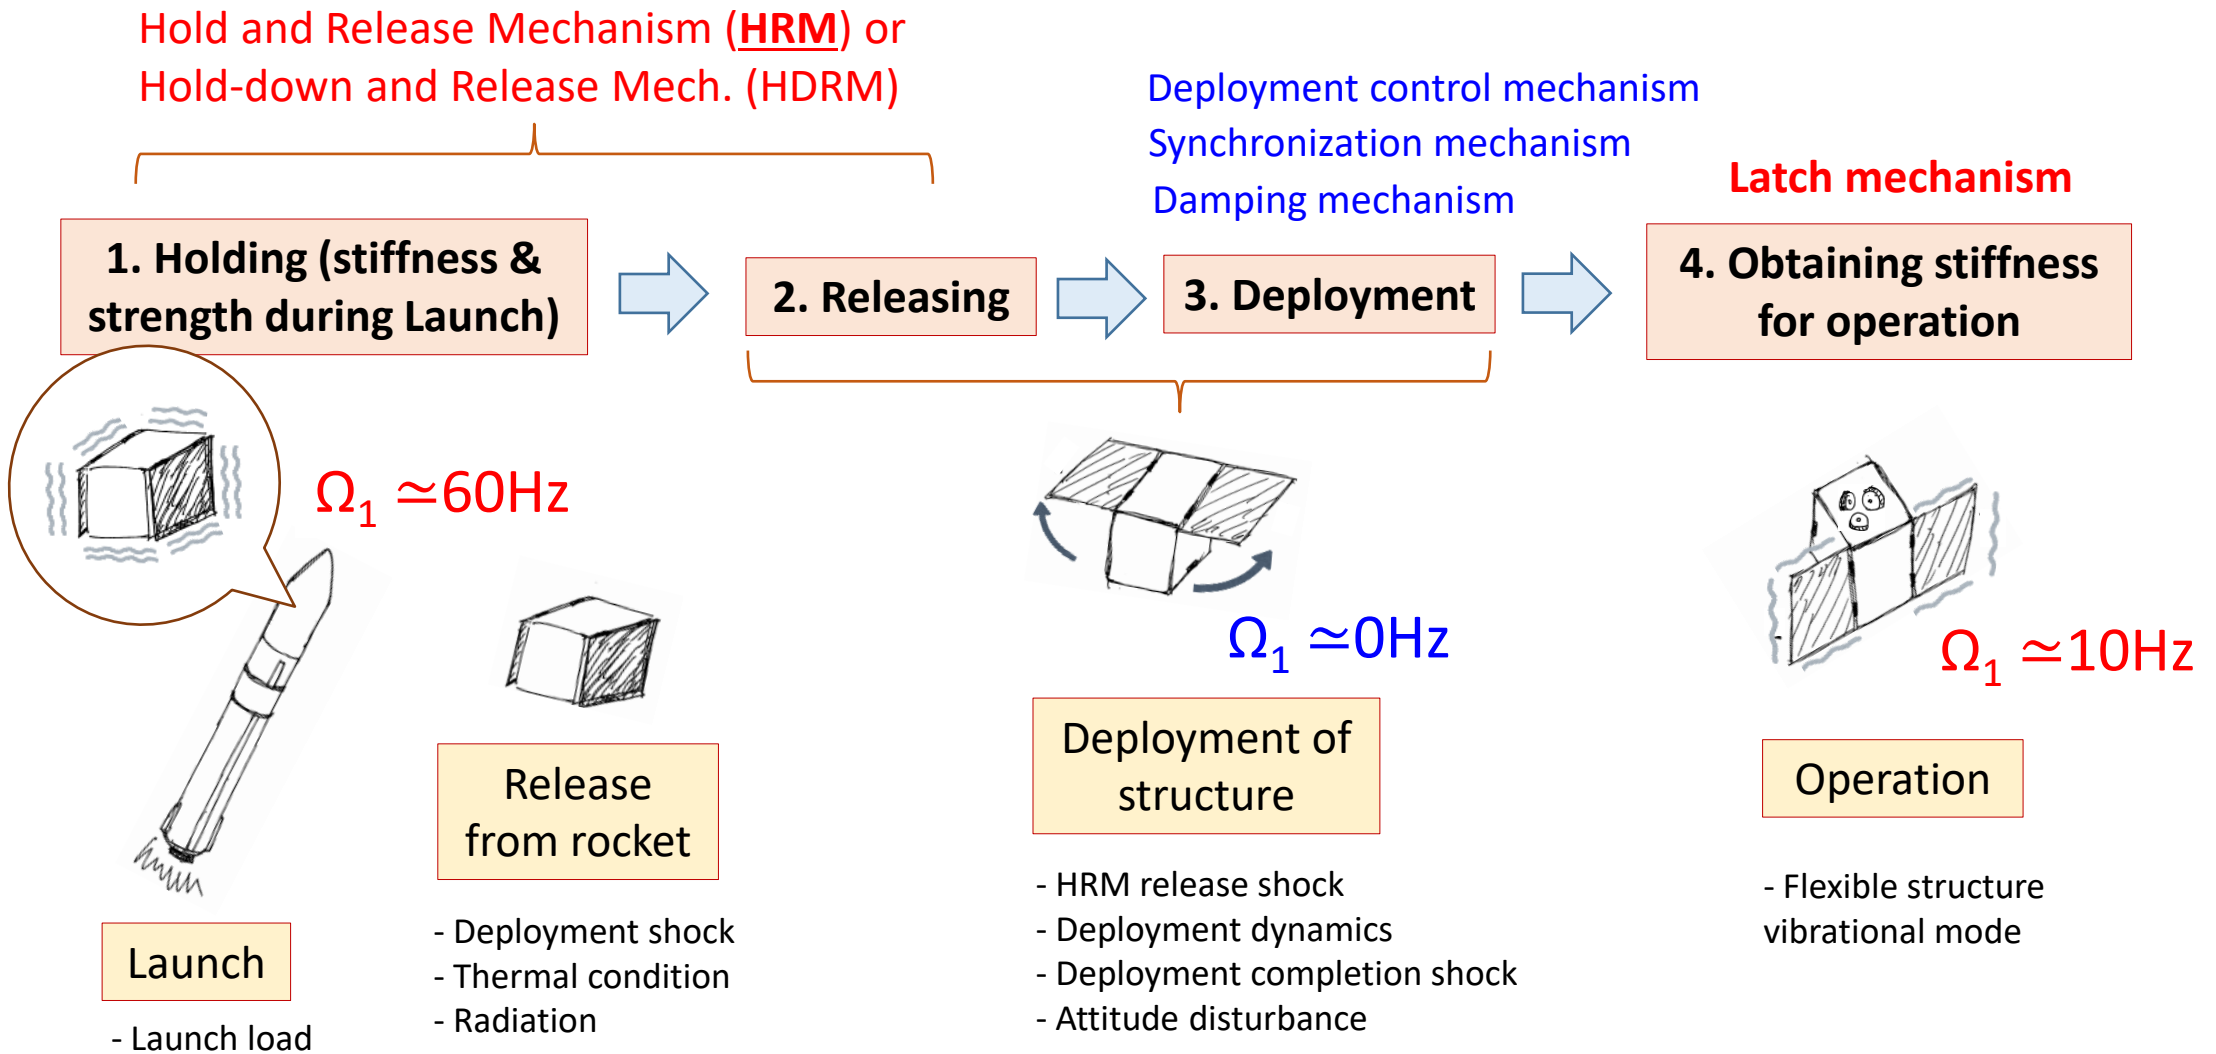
Hold and Release Mechanism (HRM) or
Hold-down and Release Mech. (HDRM)

Deployment control mechanism
Synchronization mechanism
Damping mechanism

Latch mechanism

1. Holding (stiffness & strength during Launch)

2. Releasing

3. Deployment

4. Obtaining stiffness for operation

$\Omega_1 \simeq 60Hz$

$\Omega_1 \simeq 0Hz$

$\Omega_1 \simeq 10Hz$

Launch

- Launch load

Release from rocket

- Deployment shock
- Thermal condition
- Radiation

Deployment of structure

- HRM release shock
- Deployment dynamics
- Deployment completion shock
- Attitude disturbance

Operation

- Flexible structure vibrational mode